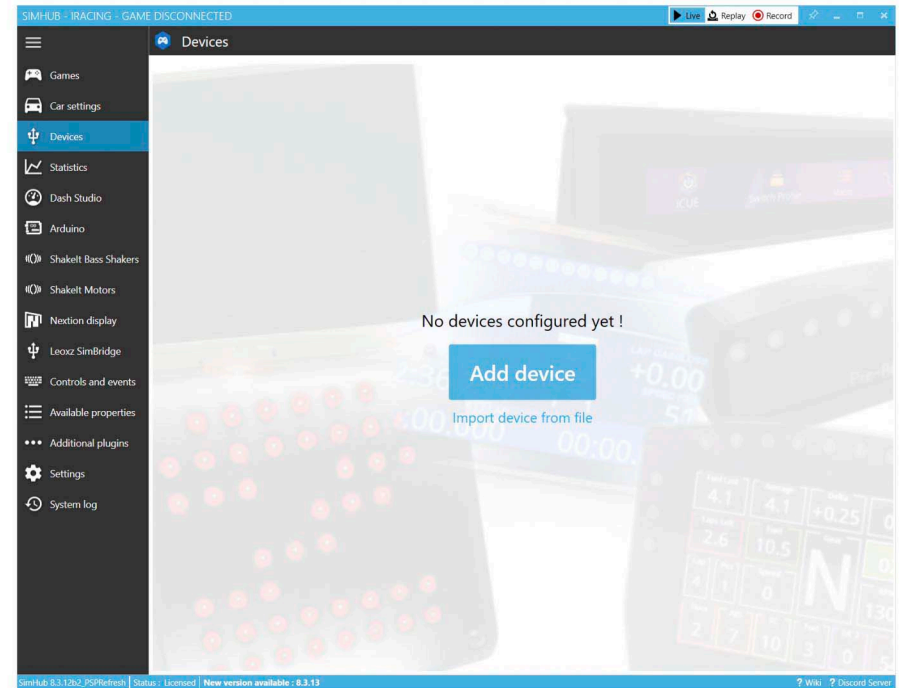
SIMHUB - IRACING - GAME DISCONNECTED

Live Replay Record

Devices

Games
Car settings
Devices
Statistics
Dash Studio
Arduino
ShakeIt Bass Shakers
ShakeIt Motors
Nextion display
Leoxz SimBridge
Controls and events
Available properties
Additional plugins
Settings
System log

No devices configured yet !

Add device

Import device from file

SimHub 8.3.12b2_PSPRefresh Status : Licensed New version available : 8.3.13

? Wiki ? Discord Server